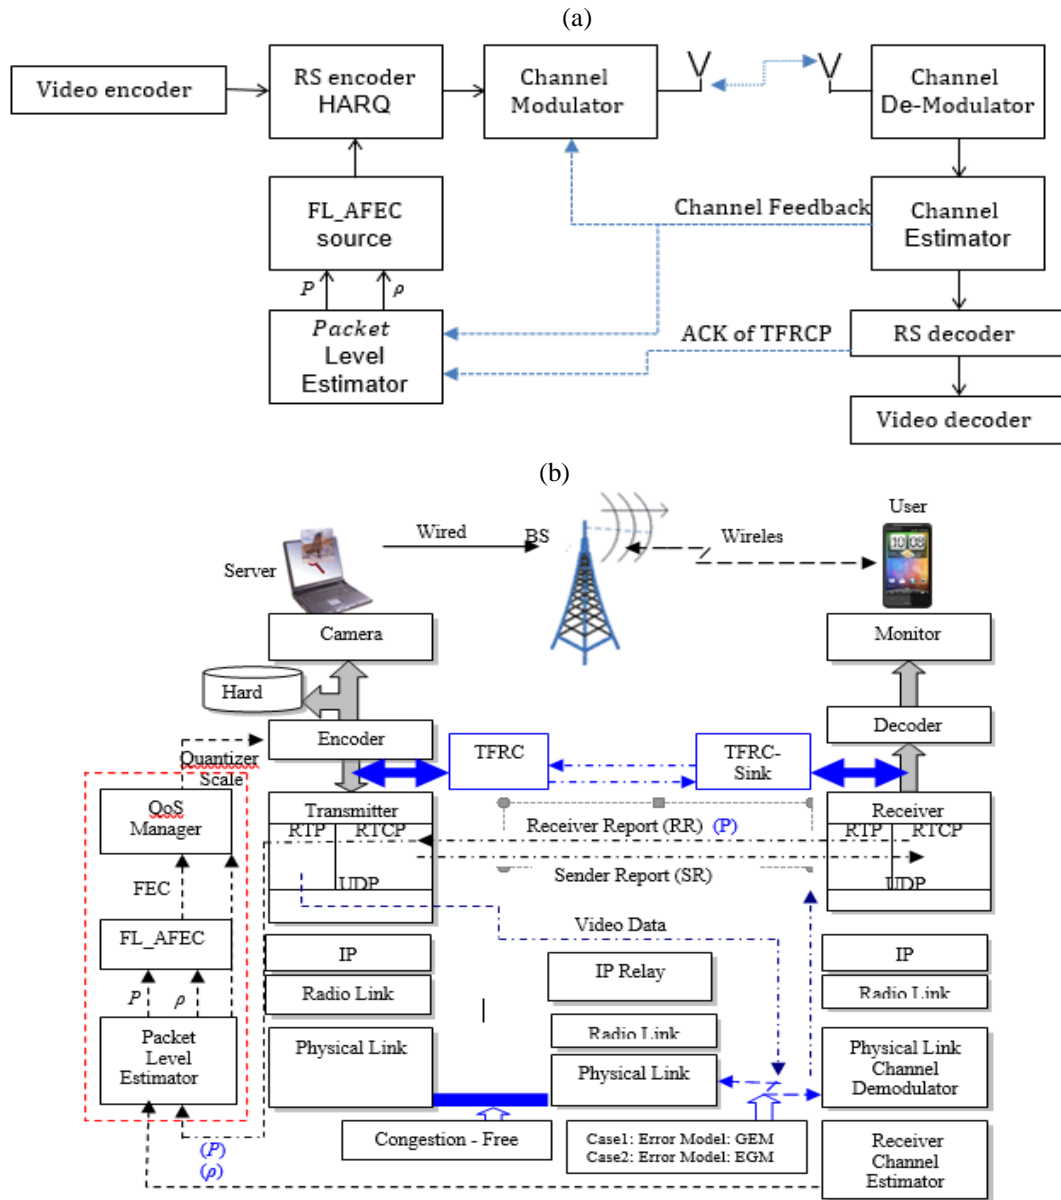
(a)

Video encoder

RS encoder HARQ

Channel Modulator

Channel De-Modulator

FL_AFEC source

Channel Feedback

Channel Estimator

$P$ $\rho$

Packet Level Estimator

ACK of TFRCP

RS decoder

Video decoder

(b)

User

Wired

BS

Wireles

Server

Camera

Monitor

Hard

Encoder

Decoder

Quantizer Scale

TFRC

TFRC-Sink

QoS Manager

Transmitter

RTP RTCP

UDP

Receiver Report (RR) (P)

Receiver

RTP RTCP

UDP

Sender Report (SR)

FEC

Video Data

FL_AFEC

IP

IP Relay

IP

$P$ $\rho$

Radio Link

Radio Link

Packet Level Estimator

Radio Link

Physical Link

Physical Link

Physical Link Channel Demodulator

Congestion - Free

Case1: Error Model: GEM
Case2: Error Model: EGM

Receiver Channel Estimator

(P)
($\rho$)